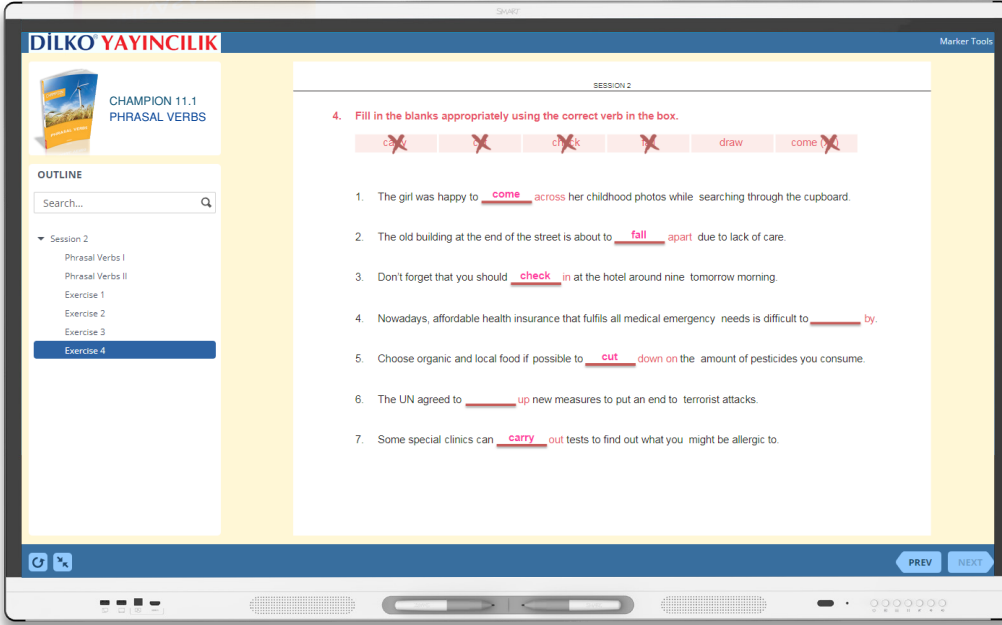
SMART

DİLKO® YAYINCILIK

Marker Tools

CHAMPION 11.1
PHRASAL VERBS

OUTLINE

Search...

Session 2
Phrasal Verbs I
Phrasal Verbs II
Exercise 1
Exercise 2
Exercise 3
Exercise 4

SESSION 2

4. Fill in the blanks appropriately using the correct verb in the box.

| carry | cut | check | fall | draw | come (x2) |
|---|---|---|---|---|---|

1. The girl was happy to come across her childhood photos while searching through the cupboard.

2. The old building at the end of the street is about to fall apart due to lack of care.

3. Don't forget that you should check in at the hotel around nine tomorrow morning.

4. Nowadays, affordable health insurance that fulfils all medical emergency needs is difficult to ________ by.

5. Choose organic and local food if possible to cut down on the amount of pesticides you consume.

6. The UN agreed to ________ up new measures to put an end to terrorist attacks.

7. Some special clinics can carry out tests to find out what you might be allergic to.

PREV

NEXT